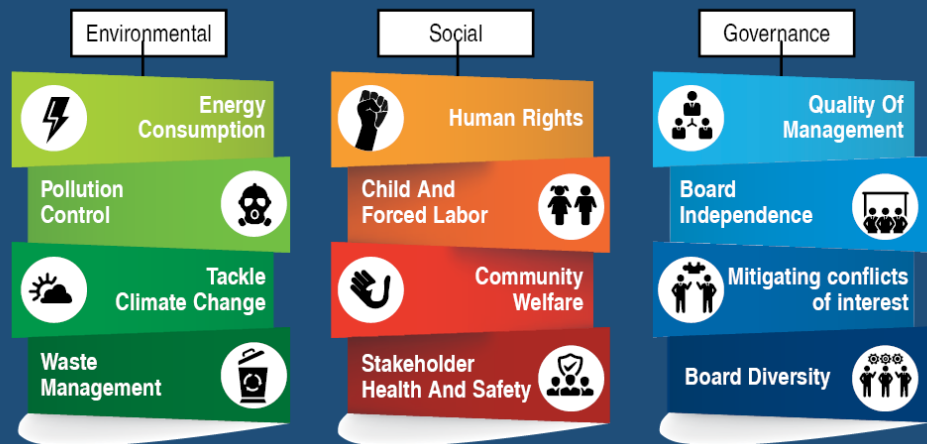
Environmental

Energy Consumption

Pollution Control

Tackle Climate Change

Waste Management

Social

Human Rights

Child And Forced Labor

Community Welfare

Stakeholder Health And Safety

Governance

Quality Of Management

Board Independence

Mitigating conflicts of interest

Board Diversity